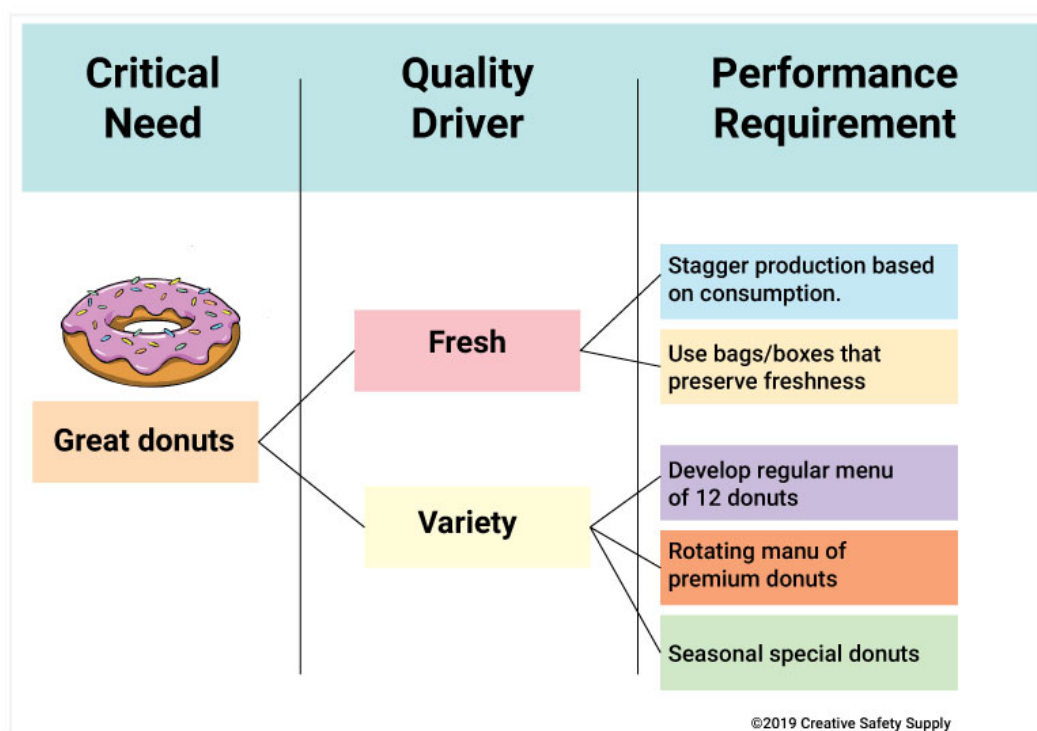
Critical Need

Quality Driver

Performance Requirement

Great donuts

Fresh

Variety

Stagger production based on consumption.

Use bags/boxes that preserve freshness

Develop regular menu of 12 donuts

Rotating manu of premium donuts

Seasonal special donuts

©2019 Creative Safety Supply